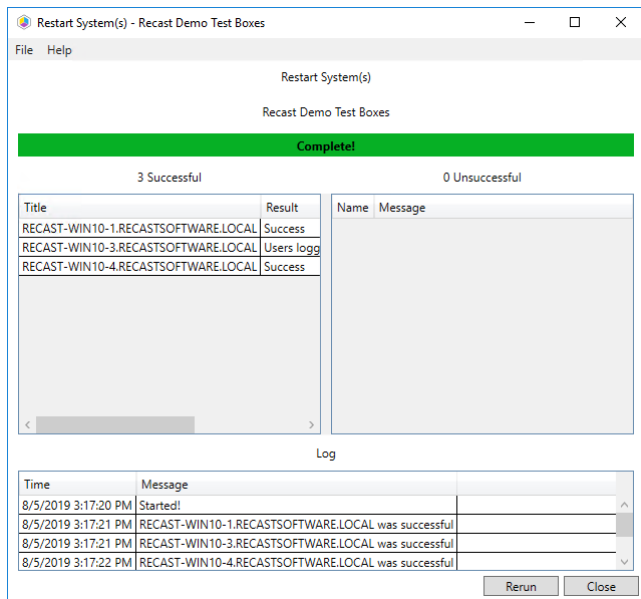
Restart System(s) - Recast Demo Test Boxes

File Help

Restart System(s)

Recast Demo Test Boxes

Complete!

3 Successful

0 Unsuccessful

| Title | Result |
|---|---|
| RECAST-WIN10-1.RECASTSOFTWARE.LOCAL | Success |
| RECAST-WIN10-3.RECASTSOFTWARE.LOCAL | Users logg |
| RECAST-WIN10-4.RECASTSOFTWARE.LOCAL | Success |

| Name | Message |
|---|---|

Log

| Time | Message |
|---|---|
| 8/5/2019 3:17:20 PM | Started! |
| 8/5/2019 3:17:21 PM | RECAST-WIN10-1.RECASTSOFTWARE.LOCAL was successful |
| 8/5/2019 3:17:21 PM | RECAST-WIN10-3.RECASTSOFTWARE.LOCAL was successful |
| 8/5/2019 3:17:22 PM | RECAST-WIN10-4.RECASTSOFTWARE.LOCAL was successful |

Rerun Close